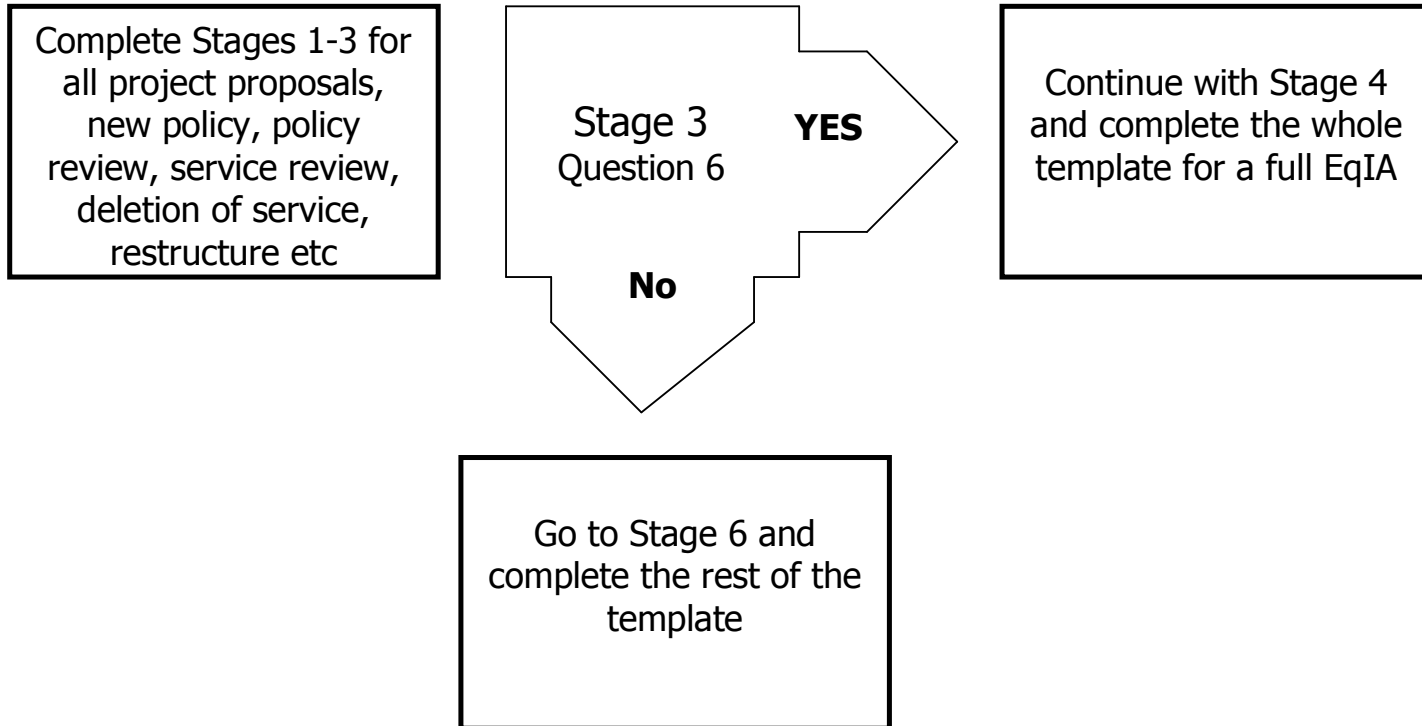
Complete Stages 1-3 for all project proposals, new policy, policy review, service review, deletion of service, restructure etc

Stage 3
Question 6

YES

No

Continue with Stage 4 and complete the whole template for a full EqIA

Go to Stage 6 and complete the rest of the template